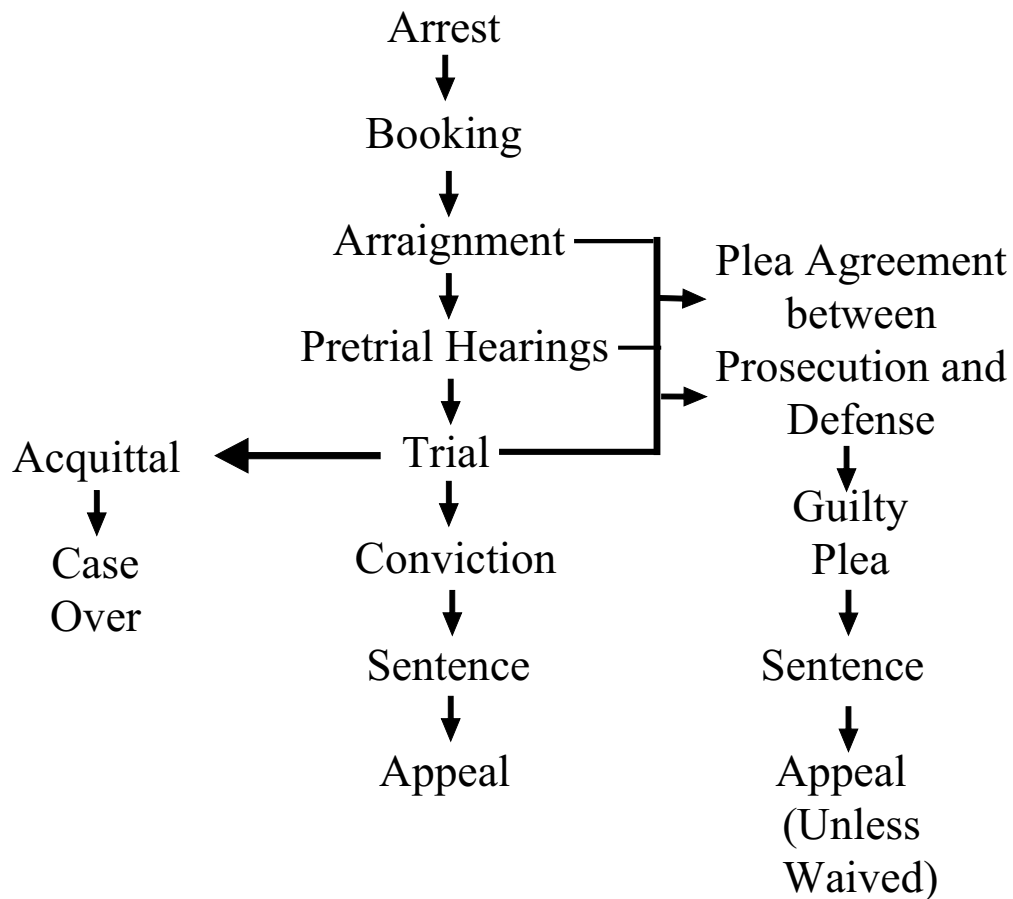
Arrest

Booking

Arraignment

Plea Agreement between Prosecution and Defense

Pretrial Hearings

Acquittal

Trial

Case Over

Conviction

Guilty Plea

Sentence

Sentence

Appeal

Appeal (Unless Waived)